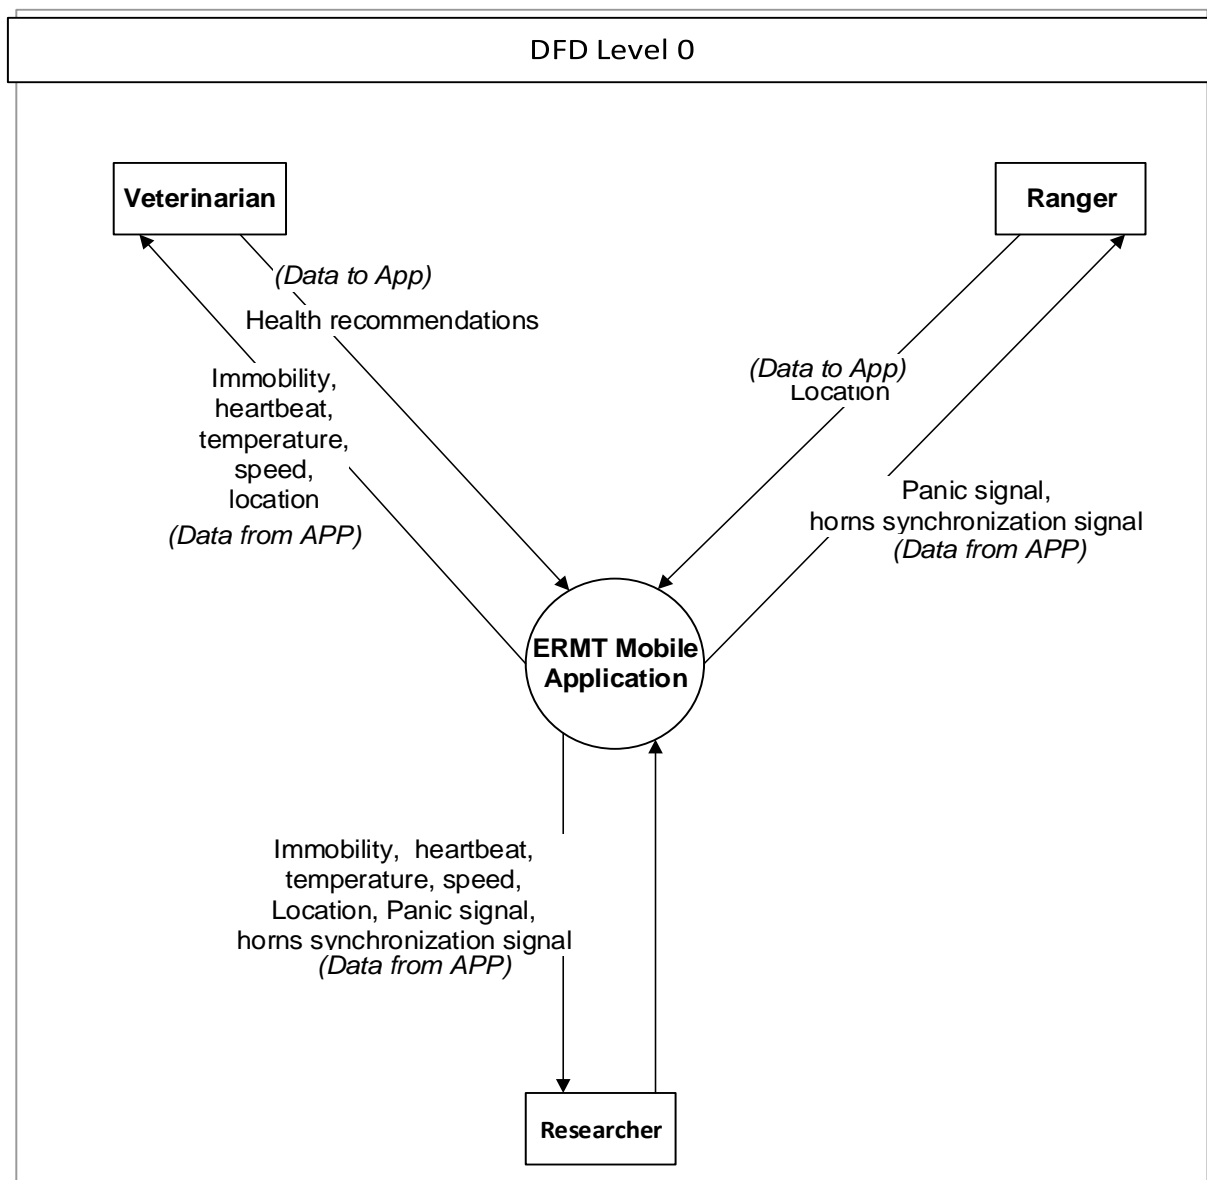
DFD Level 0

Veterinarian

Ranger

(Data to App)
Health recommendations

Immobility,
heartbeat,
temperature,
speed,
location
(Data from APP)

(Data to App)
Location

Panic signal,
horns synchronization signal
(Data from APP)

ERMT Mobile Application

Immobility, heartbeat,
temperature, speed,
Location, Panic signal,
horns synchronization signal
(Data from APP)

Researcher